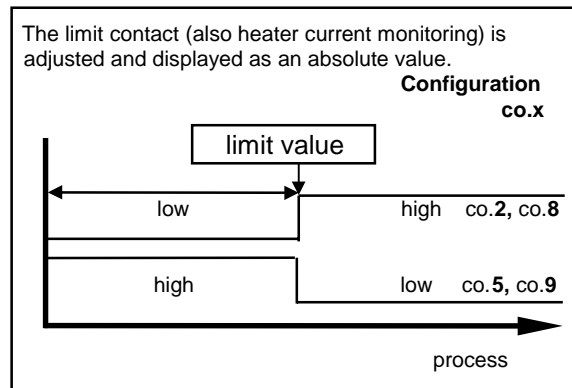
The limit contact (also heater current monitoring) is adjusted and displayed as an absolute value.

**Configuration co.x**

limit value

low

high co.**2,** co.**8**

high

low co.**5,** co.**9**

process